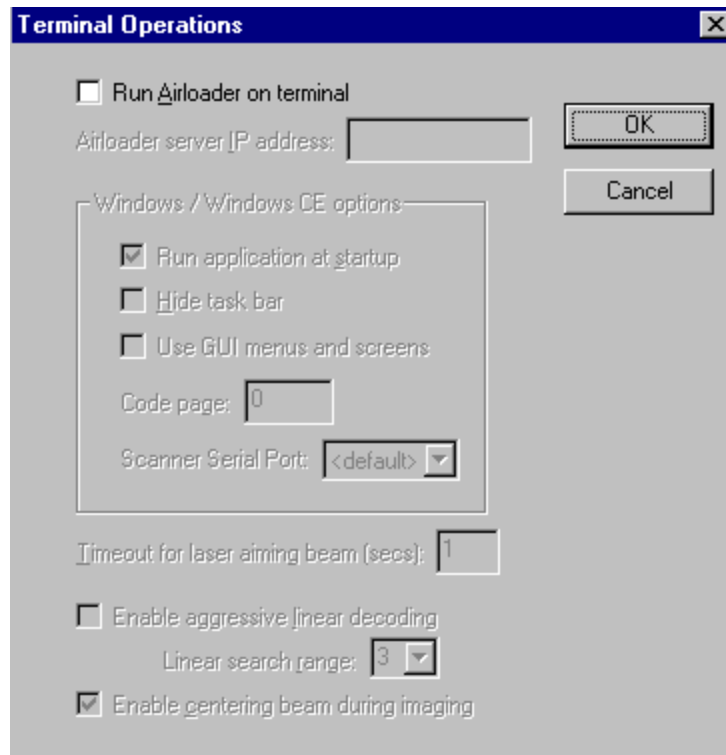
Terminal Operations

Run Airloader on terminal

Airloader server IP address:

OK

Cancel

Windows / Windows CE options

Run application at startup

Hide task bar

Use GUI menus and screens

Code page: 0

Scanner Serial Port: <default>

Timeout for laser aiming beam (secs): 1

Enable aggressive linear decoding

Linear search range: 3

Enable centering beam during imaging